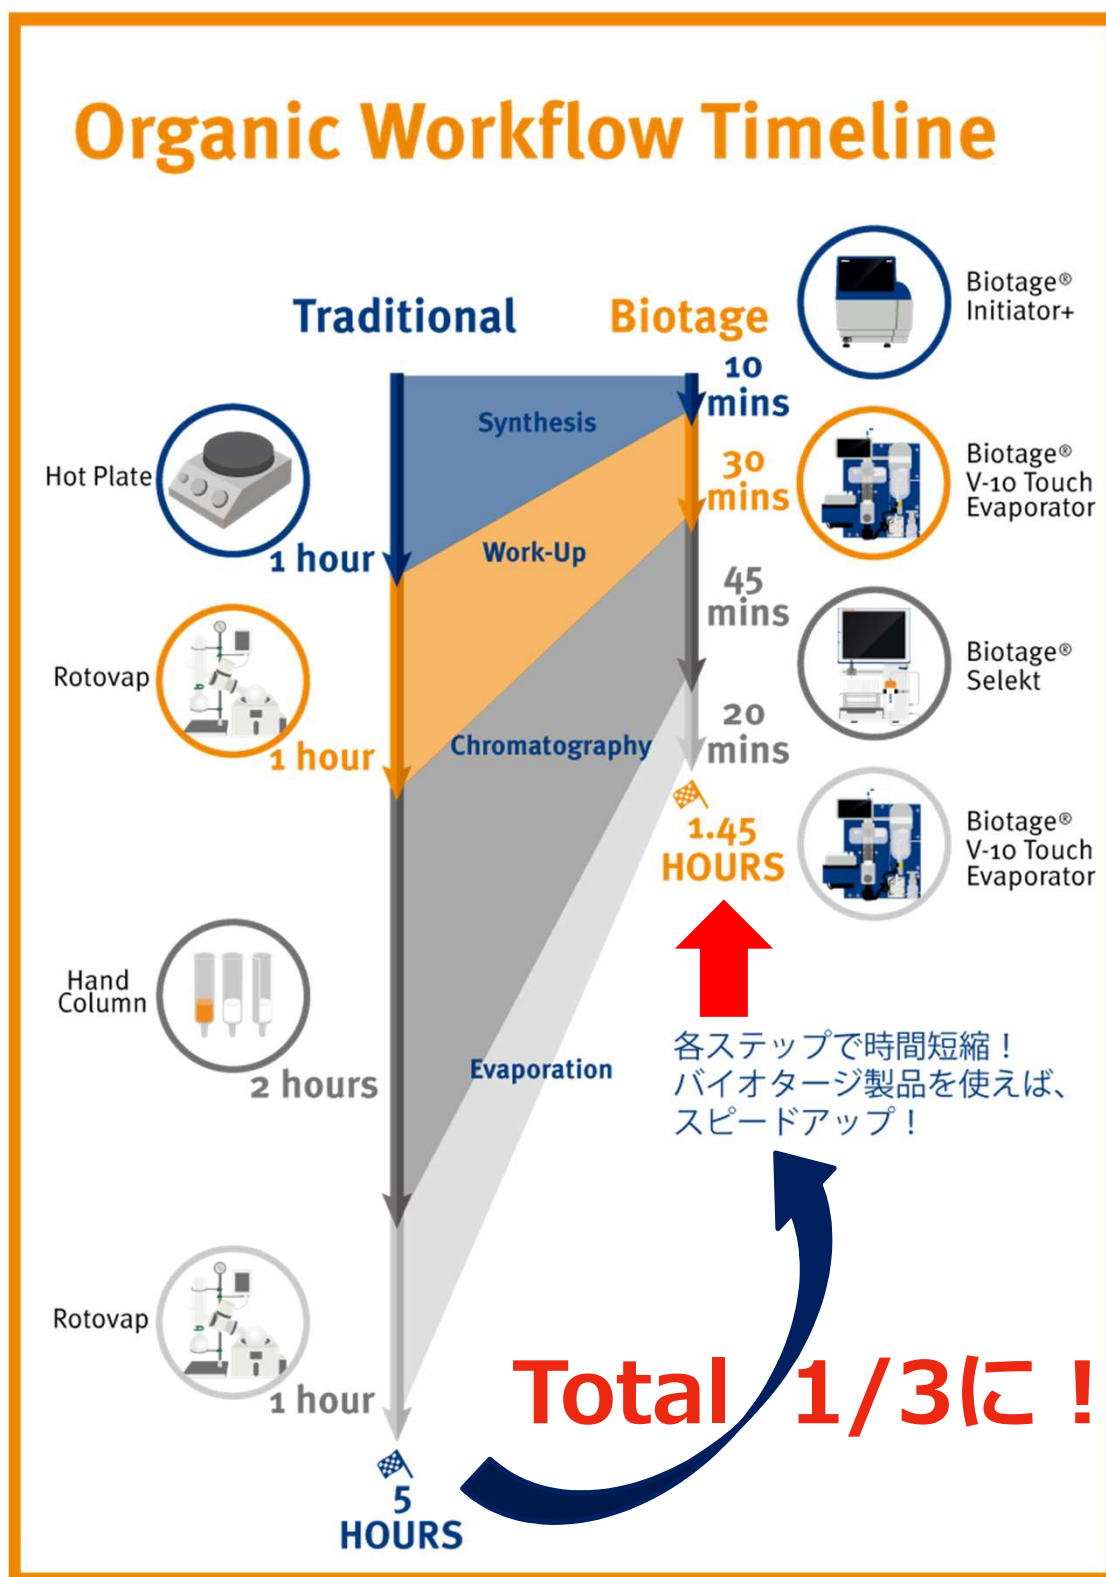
Organic Workflow Timeline

Traditional

Biotage

Biotage® Initiator+

10 mins

Synthesis

Hot Plate

1 hour

30 mins

Biotage® V-10 Touch Evaporator

Work-Up

45 mins

Rotovap

1 hour

Biotage® Selekt

Chromatography

20 mins

1.45 HOURS

Biotage® V-10 Touch Evaporator

Hand Column

2 hours

Evaporation

各ステップで時間短縮！
バイオタージ製品を使えば、
スピードアップ！

Rotovap

1 hour

Total 1/3に！

5 HOURS